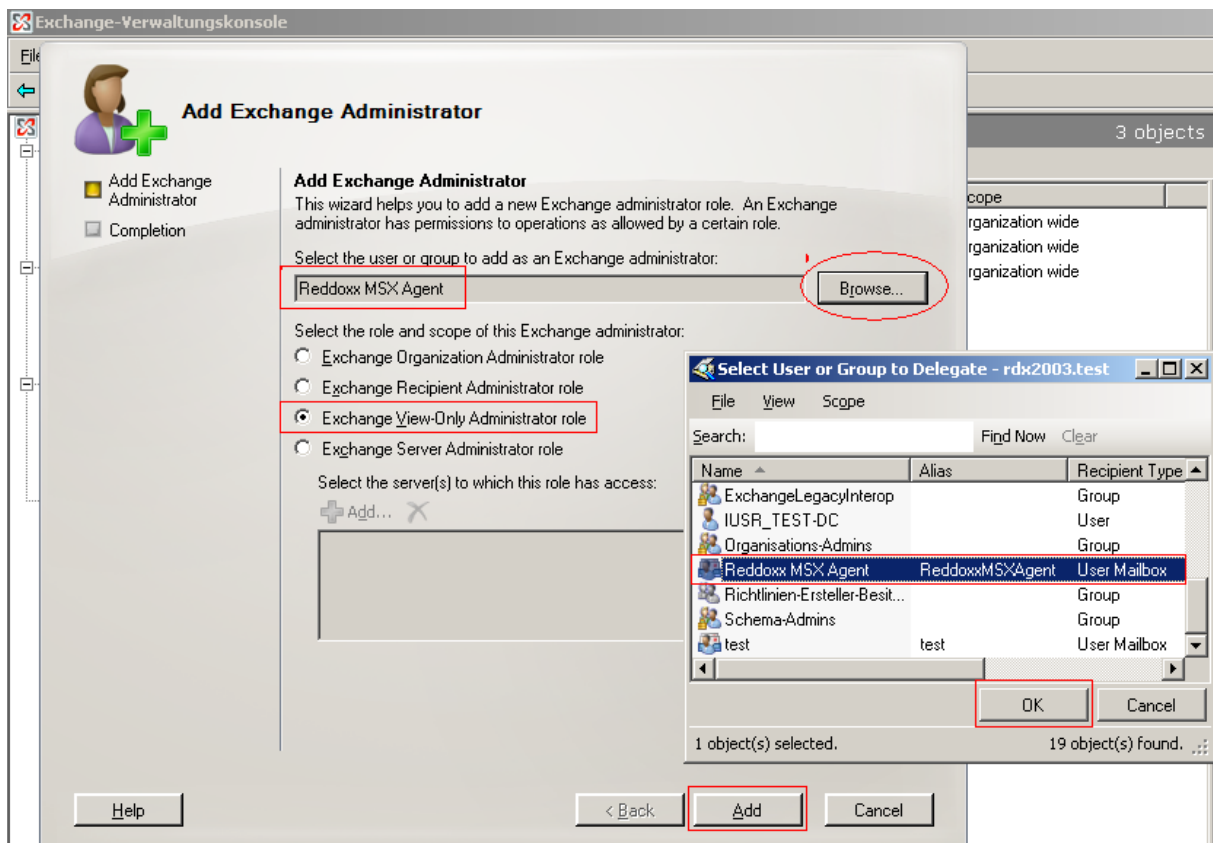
Exchange-Verwaltungskonsole

File

3 objects

cope
rganization wide
rganization wide
rganization wide

Add Exchange Administrator

Add Exchange Administrator

Completion

Add Exchange Administrator

This wizard helps you to add a new Exchange administrator role. An Exchange administrator has permissions to operations as allowed by a certain role.

Select the user or group to add as an Exchange administrator:

Reddoxx MSX Agent

Browse...

Select the role and scope of this Exchange administrator:

Exchange Organization Administrator role

Exchange Recipient Administrator role

Exchange View-Only Administrator role

Exchange Server Administrator role

Select the server(s) to which this role has access:

Add...

Select User or Group to Delegate - rdx2003.test

File View Scope

Search: Find Now Clear

| Name | Alias | Recipient Type |
|---|---|---|
| ExchangeLegacyInterop | | Group |
| IUSR_TEST-DC | | User |
| Organisations-Admins | | Group |
| Reddoxx MSX Agent | ReddoxxMSXAgent | User Mailbox |
| Richtlinien-Ersteller-Besit... | | Group |
| Schema-Admins | | Group |
| test | test | User Mailbox |

OK Cancel

1 object(s) selected. 19 object(s) found.

Help

< Back Add Cancel